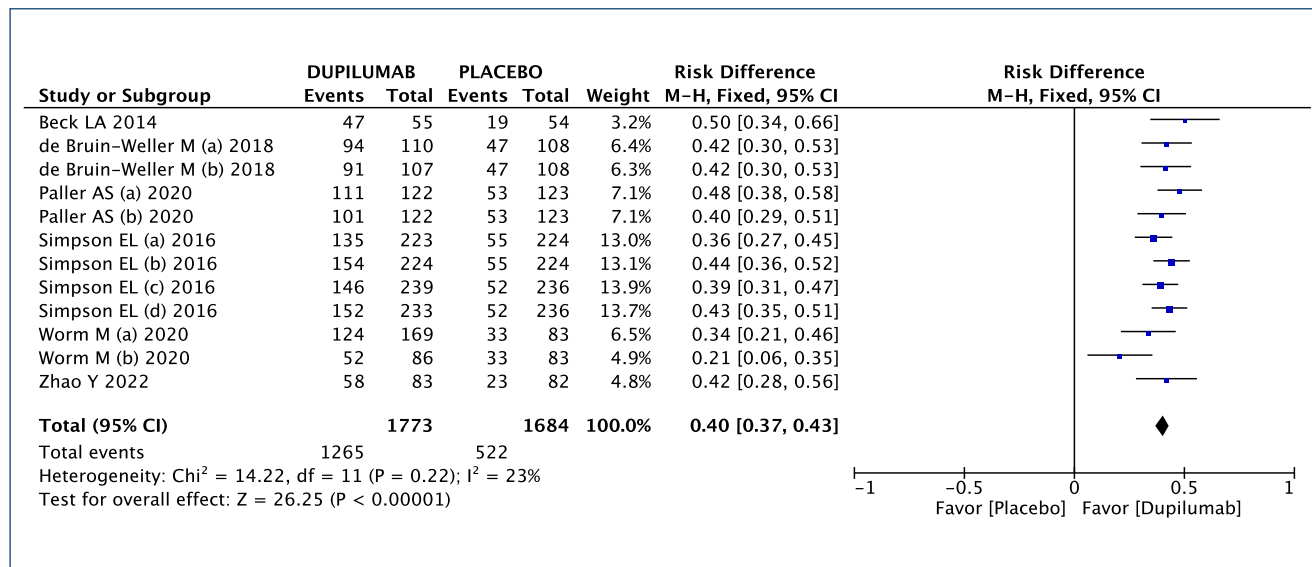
| Study or Subgroup | DUPILUMAB Events | DUPILUMAB Total | PLACEBO Events | PLACEBO Total | Weight | Risk Difference M–H, Fixed, 95% CI |
|---|---|---|---|---|---|---|
| Beck LA 2014 | 47 | 55 | 19 | 54 | 3.2% | 0.50 [0.34, 0.66] |
| de Bruin–Weller M (a) 2018 | 94 | 110 | 47 | 108 | 6.4% | 0.42 [0.30, 0.53] |
| de Bruin–Weller M (b) 2018 | 91 | 107 | 47 | 108 | 6.3% | 0.42 [0.30, 0.53] |
| Paller AS (a) 2020 | 111 | 122 | 53 | 123 | 7.1% | 0.48 [0.38, 0.58] |
| Paller AS (b) 2020 | 101 | 122 | 53 | 123 | 7.1% | 0.40 [0.29, 0.51] |
| Simpson EL (a) 2016 | 135 | 223 | 55 | 224 | 13.0% | 0.36 [0.27, 0.45] |
| Simpson EL (b) 2016 | 154 | 224 | 55 | 224 | 13.1% | 0.44 [0.36, 0.52] |
| Simpson EL (c) 2016 | 146 | 239 | 52 | 236 | 13.9% | 0.39 [0.31, 0.47] |
| Simpson EL (d) 2016 | 152 | 233 | 52 | 236 | 13.7% | 0.43 [0.35, 0.51] |
| Worm M (a) 2020 | 124 | 169 | 33 | 83 | 6.5% | 0.34 [0.21, 0.46] |
| Worm M (b) 2020 | 52 | 86 | 33 | 83 | 4.9% | 0.21 [0.06, 0.35] |
| Zhao Y 2022 | 58 | 83 | 23 | 82 | 4.8% | 0.42 [0.28, 0.56] |
| **Total (95% CI)** | | **1773** | | **1684** | **100.0%** | **0.40 [0.37, 0.43]** |
| Total events | 1265 | | 522 | | | |

Heterogeneity: Chi$^2$ = 14.22, df = 11 (P = 0.22); I$^2$ = 23%
Test for overall effect: Z = 26.25 (P < 0.00001)

Risk Difference
M–H, Fixed, 95% CI

−1 −0.5 0 0.5 1
Favor [Placebo] Favor [Dupilumab]